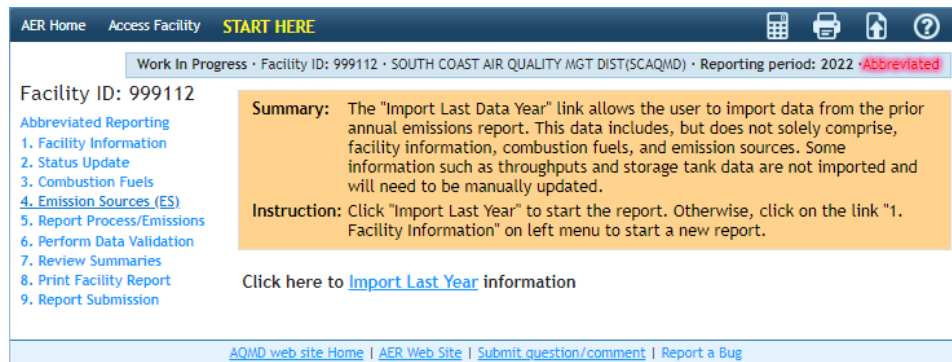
AER Home Access Facility START HERE

Work In Progress · Facility ID: 999112 · SOUTH COAST AIR QUALITY MGT DIST(SCAQMD) · Reporting period: 2022 · Abbreviated

Facility ID: 999112

Abbreviated Reporting
1. Facility Information
2. Status Update
3. Combustion Fuels
4. Emission Sources (ES)
5. Report Process/Emissions
6. Perform Data Validation
7. Review Summaries
8. Print Facility Report
9. Report Submission

Summary: The "Import Last Data Year" link allows the user to import data from the prior annual emissions report. This data includes, but does not solely comprise, facility information, combustion fuels, and emission sources. Some information such as throughputs and storage tank data are not imported and will need to be manually updated.

Instruction: Click "Import Last Year" to start the report. Otherwise, click on the link "1. Facility Information" on left menu to start a new report.

Click here to Import Last Year information

AQMD web site Home | AER Web Site | Submit question/comment | Report a Bug